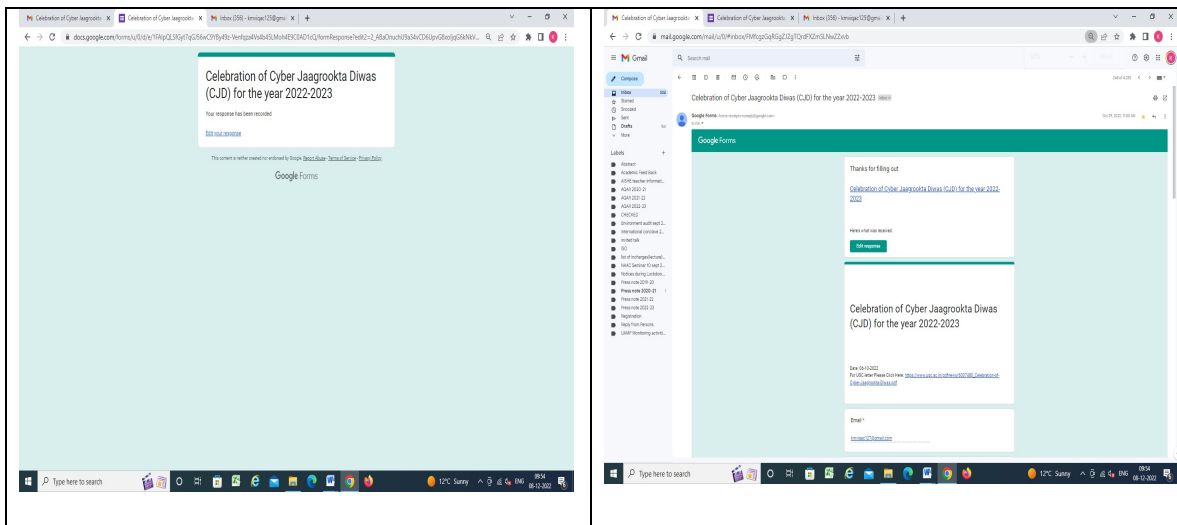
Celebration of Cyber Jaagrookta | Celebration of Cyber Jaagrookta | Inbox (356) - kmvigac125@gmail

docs.google.com/forms/d/e/1FAIpQLSfGyt7qG56wC9YBy49z-Venfqza4Vo4b4SLMohAE9C0AD1cQ/formResponse?edit2=2_ABaOnuch...

Celebration of Cyber Jaagrookta Diwas (CJD) for the year 2022-2023

Your response has been recorded

Edit your response

This content is neither created nor endorsed by Google. Report Abuse - Terms of Service - Privacy Policy

Google Forms

Type here to search

12°C Sunny ENG 09:54 08-12-2022

Celebration of Cyber Jaagrookta | Celebration of Cyber Jaagrookta | Inbox (356) - kmvigac125@gmail

mail.google.com/mail/u/0/#inbox/FMfcgzGqRGgZJZgTQrdFXZmSLNwZZxvb

Gmail

Search mail

Compose

Inbox 356
Starred
Snoozed
Sent
Drafts
More

Labels

Abstract
Academic Feed Back
AISHE teacher informati...
AQAR 2020-21
AQAR 2021-22
AQAR 2022-23
CHSCR03
Environment audit sept 2...
International conclave 2...
Invited talk
ISO
list of incharges(lectures)...
NAAC Seminar 10 sept 2...
Notices during Lockdow...
Press note 2019-20
Press note 2020-21
Press note 2021-22
Press note 2022-23
Registration
Reply from Persons
UMAP Monitoring activiti...

Celebration of Cyber Jaagrookta Diwas (CJD) for the year 2022-2023 Inbox

Google Forms
to me

Google Forms

Thanks for filling out

Celebration of Cyber Jaagrookta Diwas (CJD) for the year 2022-2023

Here's what was received.

Edit response

Celebration of Cyber Jaagrookta Diwas (CJD) for the year 2022-2023

Date: 05-12-2022
For UGC letter Please Click Here: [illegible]

Email *

kmvigac125@gmail.com

Type here to search

12°C Sunny ENG 09:54 08-12-2022